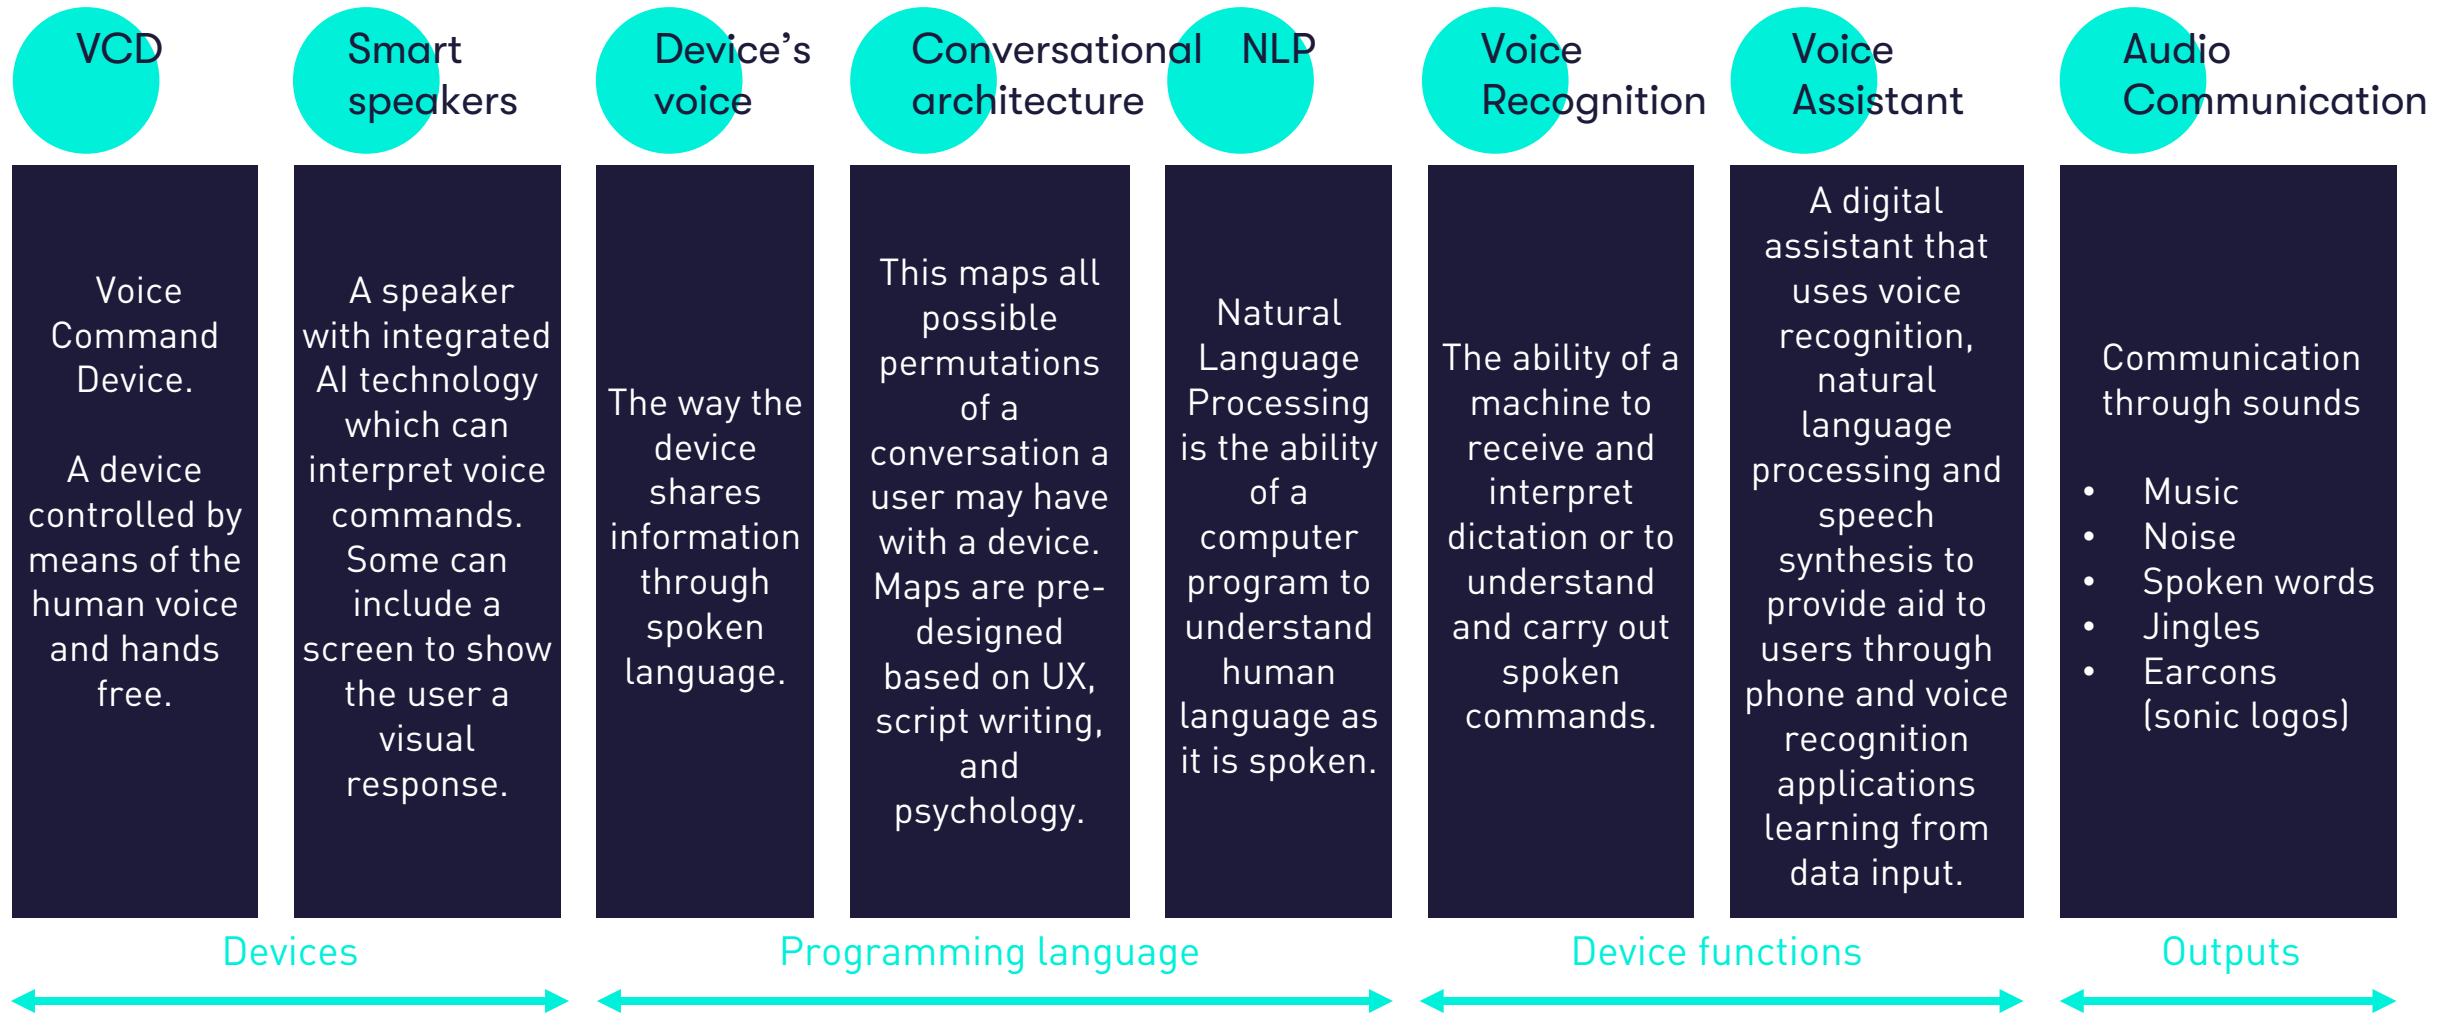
VCD

Voice Command Device.

A device controlled by means of the human voice and hands free.

Smart speakers

A speaker with integrated AI technology which can interpret voice commands. Some can include a screen to show the user a visual response.

Device's voice

The way the device shares information through spoken language.

Conversational architecture

This maps all possible permutations of a conversation a user may have with a device. Maps are pre-designed based on UX, script writing, and psychology.

NLP

Natural Language Processing is the ability of a computer program to understand human language as it is spoken.

Voice Recognition

The ability of a machine to receive and interpret dictation or to understand and carry out spoken commands.

Voice Assistant

A digital assistant that uses voice recognition, natural language processing and speech synthesis to provide aid to users through phone and voice recognition applications learning from data input.

Audio Communication

Communication through sounds

- Music
- Noise
- Spoken words
- Jingles
- Earcons (sonic logos)

Devices

Programming language

Device functions

Outputs